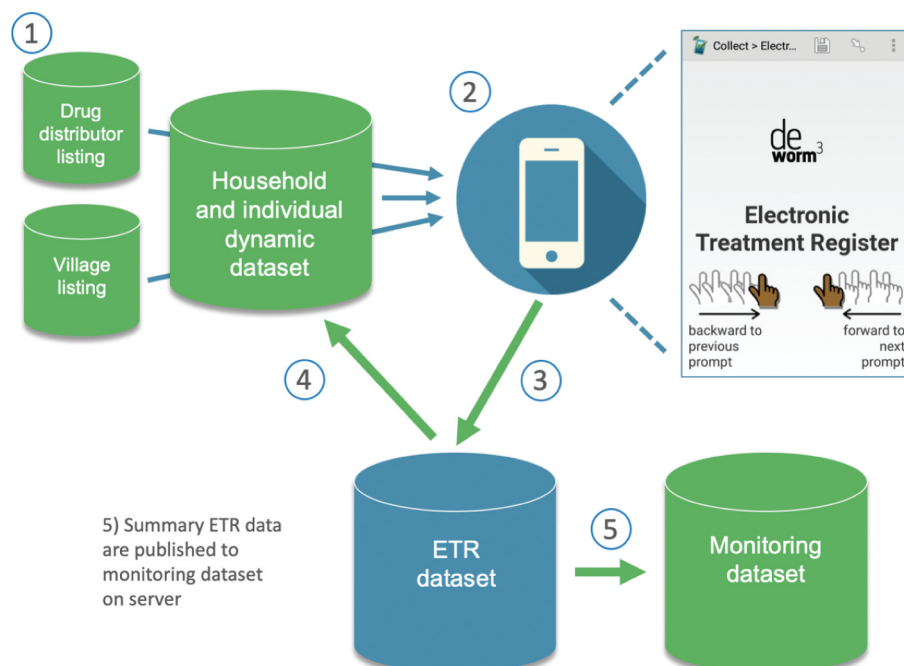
1

Drug distributor listing

Village listing

Household and individual dynamic dataset

2

Collect > Electr...

de worm$^3$

Electronic Treatment Register

backward to previous prompt

forward to next prompt

4

3

ETR dataset

5

Monitoring dataset

5) Summary ETR data are published to monitoring dataset on server